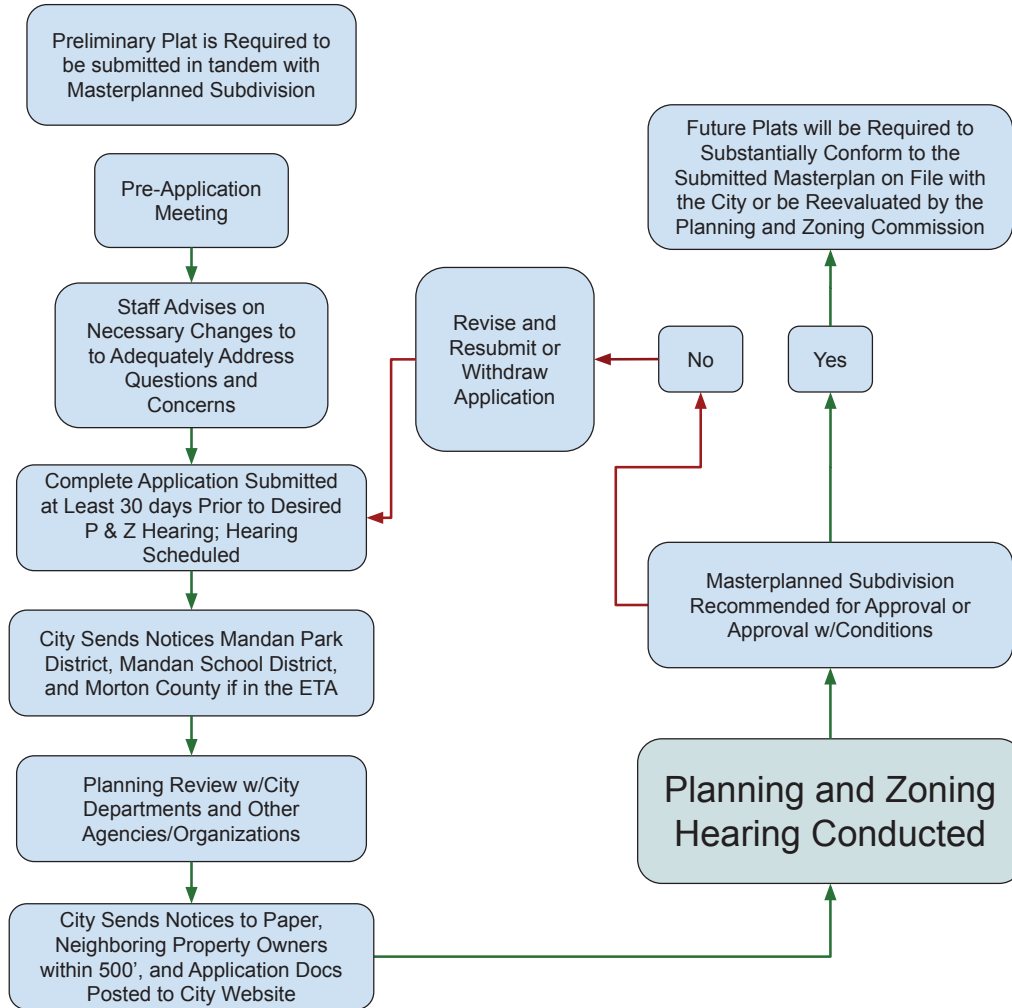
Preliminary Plat is Required to be submitted in tandem with Masterplanned Subdivision

Pre-Application Meeting

Staff Advises on Necessary Changes to to Adequately Address Questions and Concerns

Complete Application Submitted at Least 30 days Prior to Desired P & Z Hearing; Hearing Scheduled

City Sends Notices Mandan Park District, Mandan School District, and Morton County if in the ETA

Planning Review w/City Departments and Other Agencies/Organizations

City Sends Notices to Paper, Neighboring Property Owners within 500', and Application Docs Posted to City Website

Planning and Zoning Hearing Conducted

Masterplanned Subdivision Recommended for Approval or Approval w/Conditions

No

Yes

Revise and Resubmit or Withdraw Application

Future Plats will be Required to Substantially Conform to the Submitted Masterplan on File with the City or be Reevaluated by the Planning and Zoning Commission